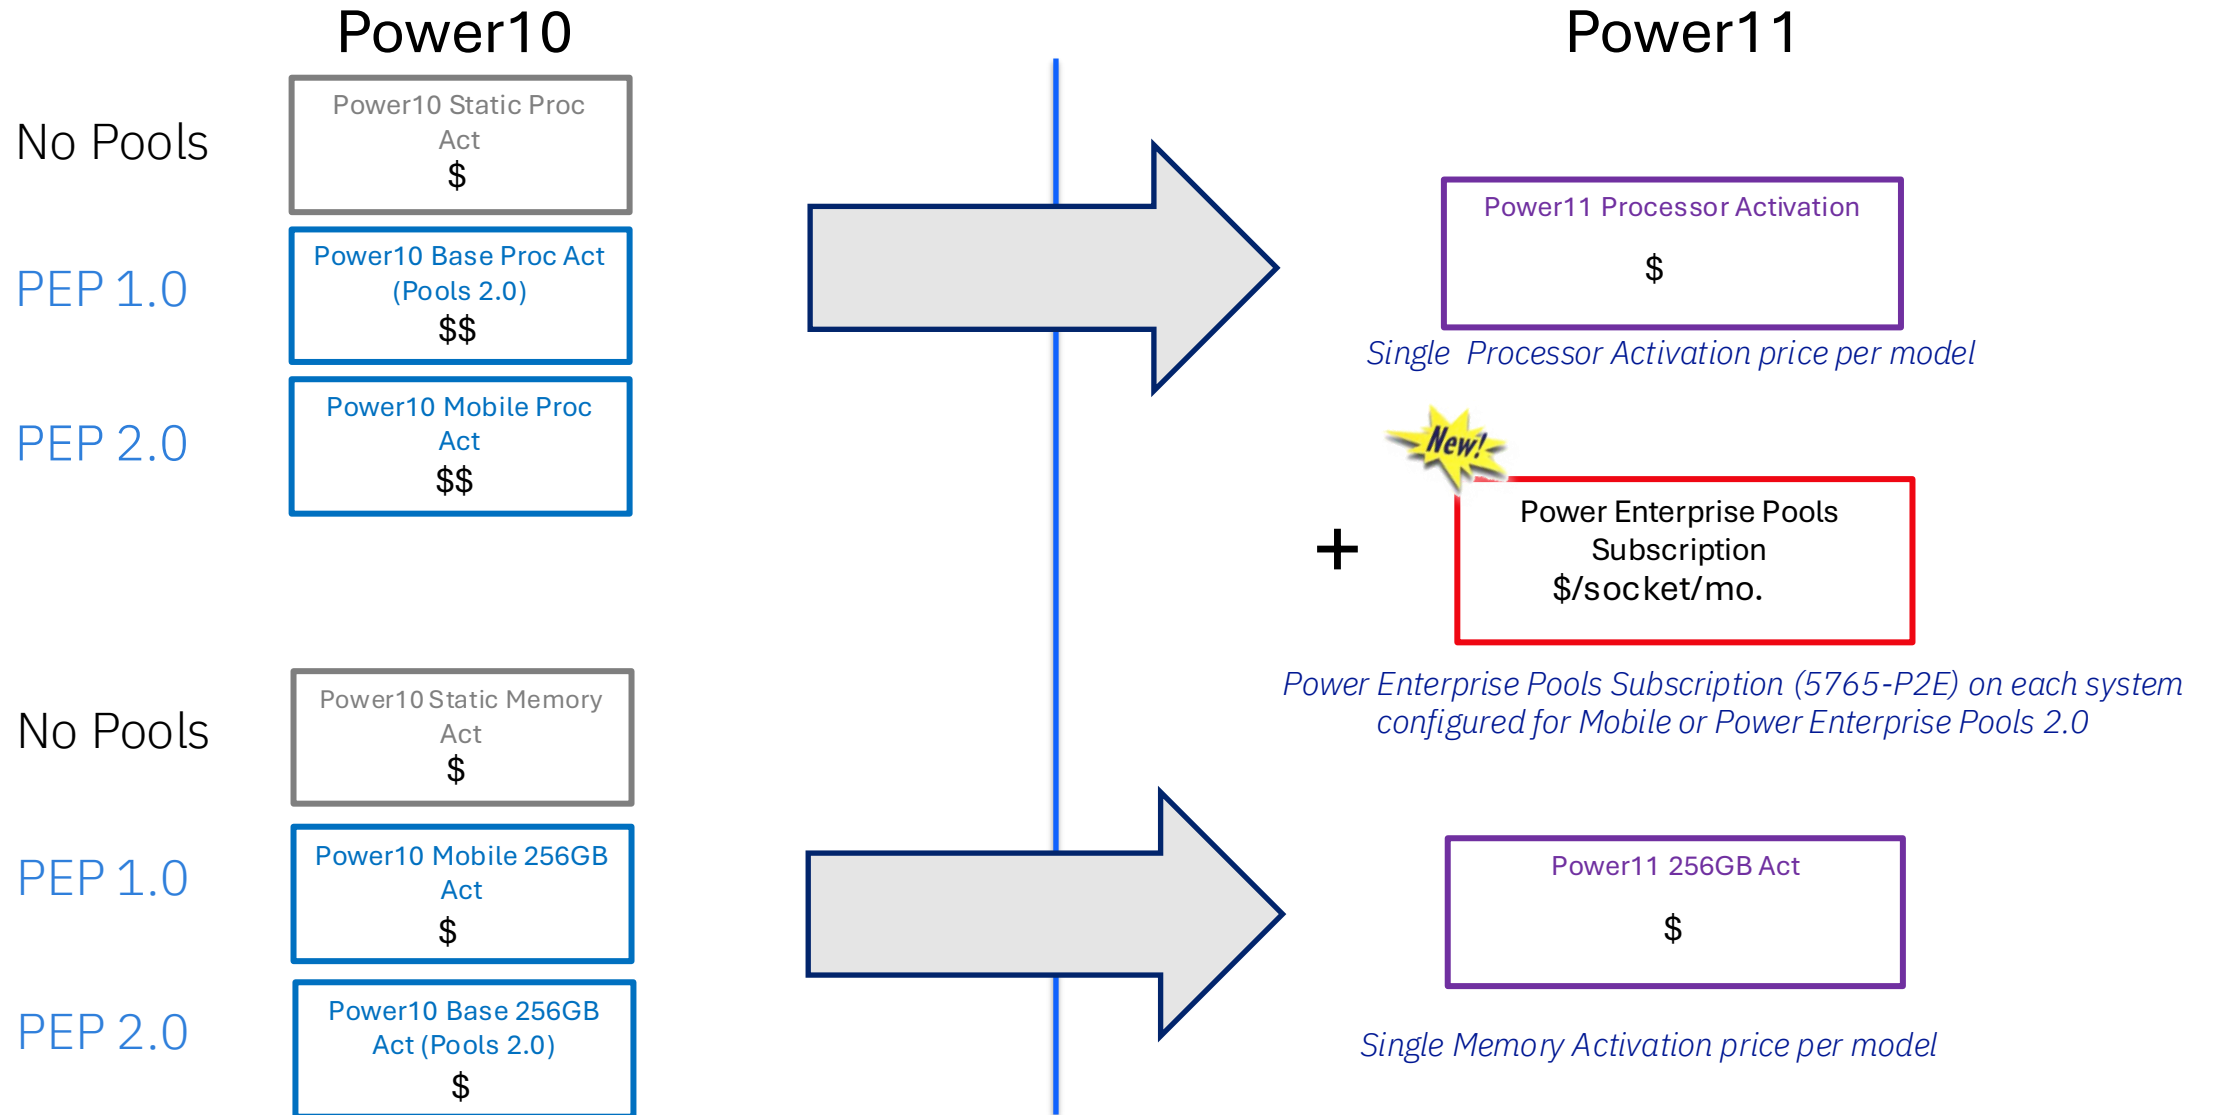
Power10

Power11

No Pools

Power10 Static Proc Act
$

PEP 1.0

Power10 Base Proc Act (Pools 2.0)
$$

PEP 2.0

Power10 Mobile Proc Act
$$

Power11 Processor Activation
$

Single Processor Activation price per model

New!

+

Power Enterprise Pools Subscription
$/socket/mo.

Power Enterprise Pools Subscription (5765-P2E) on each system configured for Mobile or Power Enterprise Pools 2.0

No Pools

Power10 Static Memory Act
$

PEP 1.0

Power10 Mobile 256GB Act
$

PEP 2.0

Power10 Base 256GB Act (Pools 2.0)
$

Power11 256GB Act
$

Single Memory Activation price per model